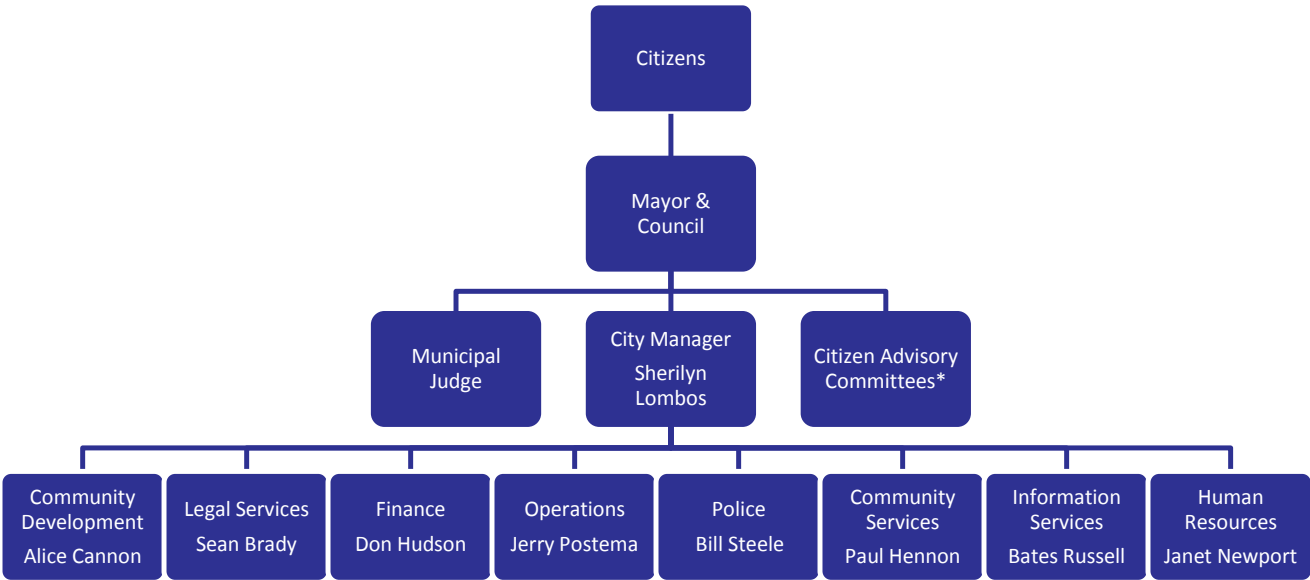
Citizens

Mayor & Council

Municipal Judge

City Manager
Sherilyn Lombos

Citizen Advisory Committees*

Community Development
Alice Cannon

Legal Services
Sean Brady

Finance
Don Hudson

Operations
Jerry Postema

Police
Bill Steele

Community Services
Paul Hennon

Information Services
Bates Russell

Human Resources
Janet Newport